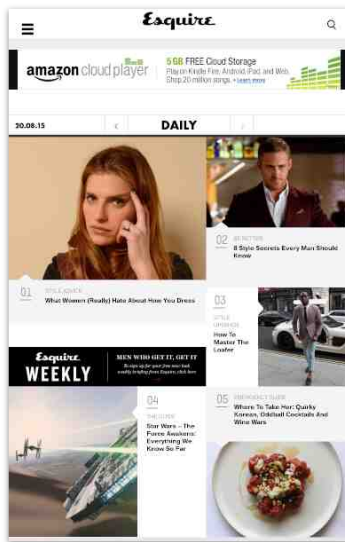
Esquire

amazon cloud player
5 GB FREE Cloud Storage
Play on Kindle Fire, Android, iPad and Web. Shop 20 million songs. • Learn more

30.08.15
DAILY

01
STYLE ADVICE
What Women (Really) Hate About How You Dress

02
BETTER
8 Style Secrets Every Man Should Know

03
STYLE UPGRADE
How To Master The Loafer

Esquire
WEEKLY
MEN WHO GET IT, GET IT
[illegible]

04
THE GUIDE
Star Wars – The Force Awakens: Everything We Know So Far

05
THE WEEKLY GUIDE
Where To Take Her: Quirky Korean, Oddball Cocktails And Wine Wars